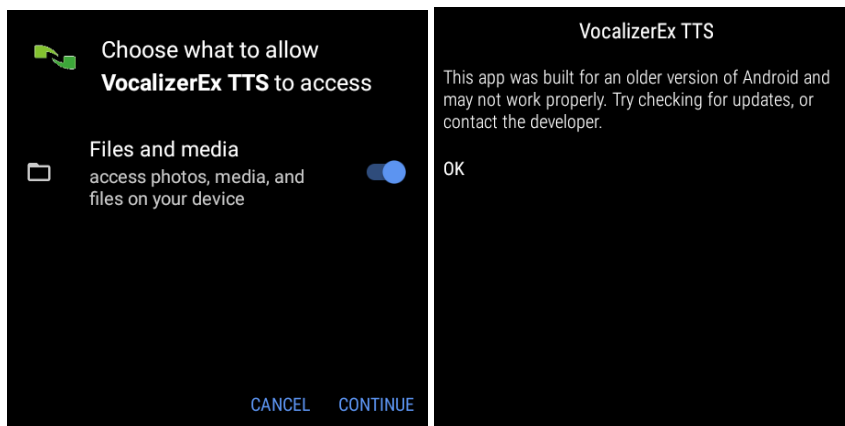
Choose what to allow **VocalizerEx TTS** to access

Files and media
access photos, media, and files on your device

CANCEL CONTINUE

VocalizerEx TTS

This app was built for an older version of Android and may not work properly. Try checking for updates, or contact the developer.

OK